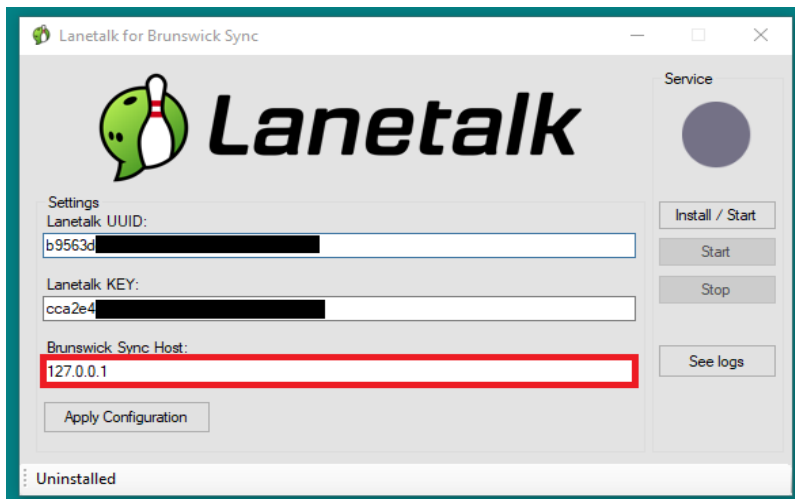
Lanetalk for Brunswick Sync

Lanetalk

Service

Settings

Lanetalk UUID:

b9563d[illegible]

Lanetalk KEY:

cca2e4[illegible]

Brunswick Sync Host:

127.0.0.1

Apply Configuration

Install / Start

Start

Stop

See logs

Uninstalled